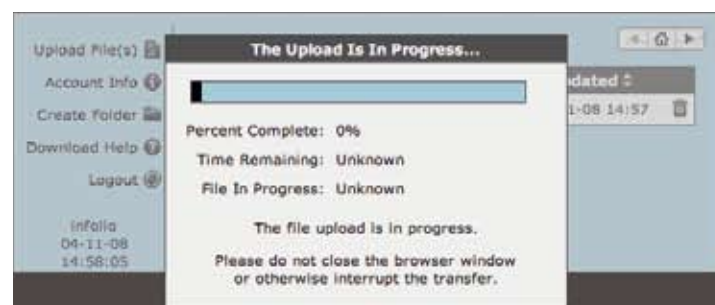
Upload File(s)
Account Info
Create Folder
Download Help
Logout

infollo
04-11-08
14:58:05

The Upload Is In Progress...

Percent Complete: 0%
Time Remaining: Unknown
File In Progress: Unknown

The file upload is in progress.

Please do not close the browser window or otherwise interrupt the transfer.

dated ↕
1-08 14:57